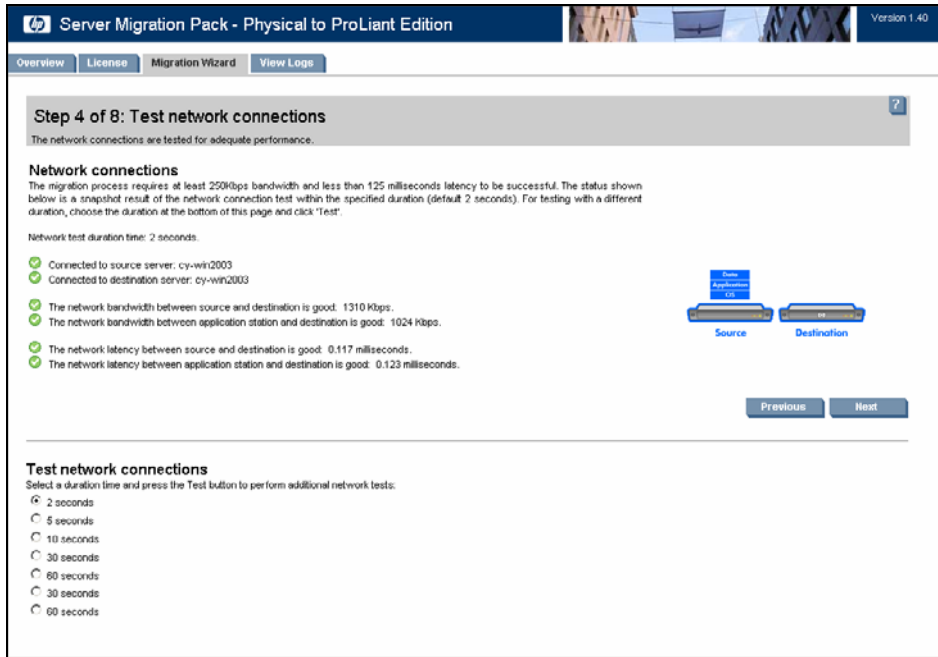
Server Migration Pack - Physical to ProLiant Edition

Version 1.40

Overview | License | Migration Wizard | View Logs

Step 4 of 8: Test network connections

?

The network connections are tested for adequate performance.

Network connections

The migration process requires at least 250Kbps bandwidth and less than 125 milliseconds latency to be successful. The status shown below is a snapshot result of the network connection test within the specified duration (default 2 seconds). For testing with a different duration, choose the duration at the bottom of this page and click 'Test'.

Network test duration time: 2 seconds.

Connected to source server: cy-win2003
Connected to destination server: cy-win2003

The network bandwidth between source and destination is good: 1310 Kbps.
The network bandwidth between application station and destination is good: 1024 Kbps.

The network latency between source and destination is good: 0.117 milliseconds.
The network latency between application station and destination is good: 0.123 milliseconds.

Data
Application
OS

Source
Destination

Previous
Next

Test network connections

Select a duration time and press the Test button to perform additional network tests:

2 seconds
5 seconds
10 seconds
30 seconds
60 seconds
30 seconds
60 seconds